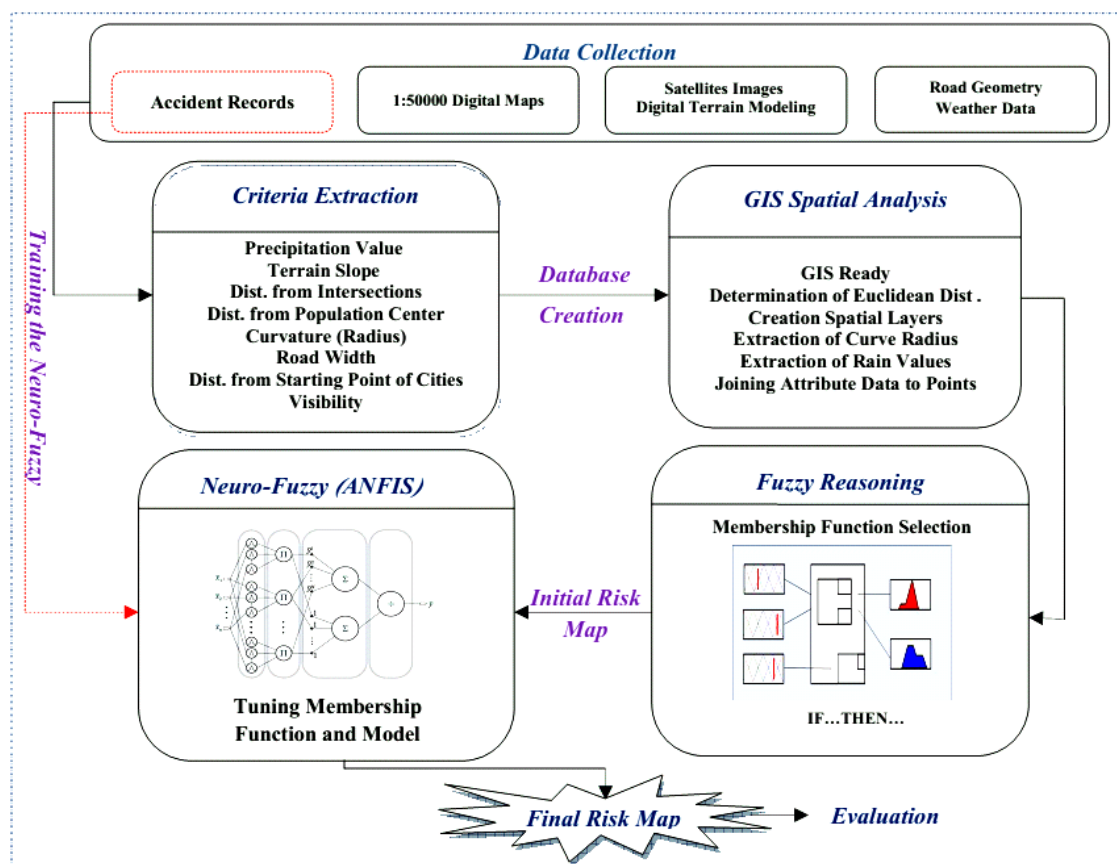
Data Collection

Accident Records

1:50000 Digital Maps

Satellites Images
Digital Terrain Modeling

Road Geometry
Weather Data

Training the Neuro-Fuzzy

Criteria Extraction

Precipitation Value
Terrain Slope
Dist. from Intersections
Dist. from Population Center
Curvature (Radius)
Road Width
Dist. from Starting Point of Cities
Visibility

Database Creation

GIS Spatial Analysis

GIS Ready
Determination of Euclidean Dist .
Creation Spatial Layers
Extraction of Curve Radius
Extraction of Rain Values
Joining Attribute Data to Points

Neuro-Fuzzy (ANFIS)

Tuning Membership Function and Model

Initial Risk Map

Fuzzy Reasoning

Membership Function Selection

IF…THEN…

Final Risk Map

Evaluation